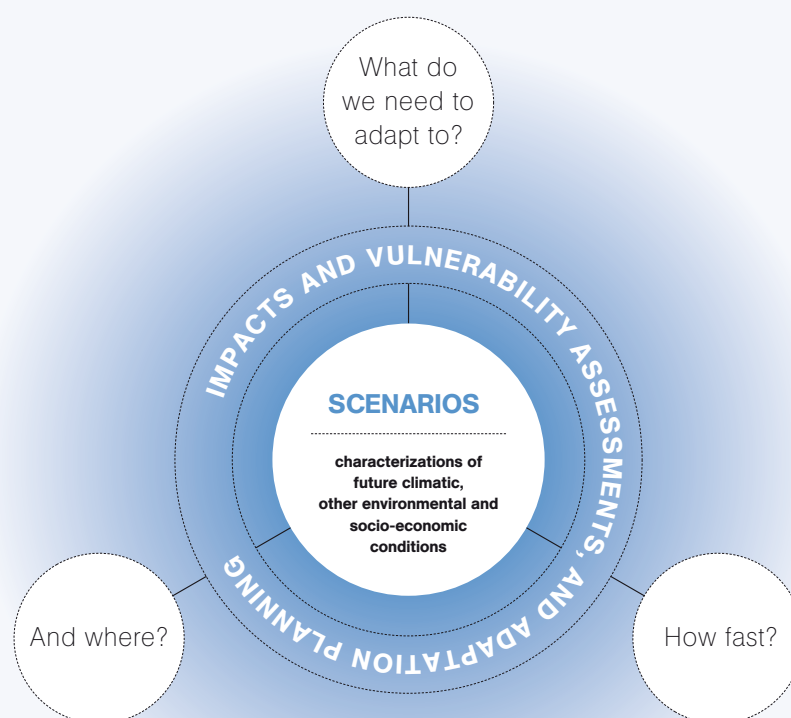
What do we need to adapt to?

IMPACTS AND VULNERABILITY ASSESSMENTS, AND ADAPTATION PLANNING

SCENARIOS

characterizations of future climatic, other environmental and socio-economic conditions

And where?

How fast?